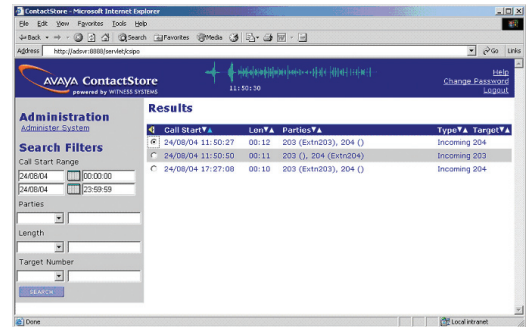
ContactStore - Microsoft Internet Explorer

File Edit View Favorites Tools Help

Back Search Favorites Media

Address http://advsr:8888/servlet/cstpo

Go Links

AVAYA ContactStore
powered by WITNESS SYSTEMS

11:50:30

Help
Change Password
Logout

Administration
Administer System

Search Filters
Call Start Range
24/08/04 00:00:00
24/08/04 23:59:59
Parties
Length
Target Number
SEARCH

Results

| | Call Start▼▲ | Len▼▲ | Parties▼▲ | Type▼▲ | Target▼▲ |
|---|---|---|---|---|---|
| ◉ | 24/08/04 11:50:27 | 00:12 | 203 (Extn203), 204 () | Incoming | 204 |
| ○ | 24/08/04 11:50:50 | 00:11 | 203 (), 204 (Extn204) | Incoming | 203 |
| ○ | 24/08/04 17:27:08 | 00:10 | 203 (Extn203), 204 () | Incoming | 204 |

Done
Local intranet